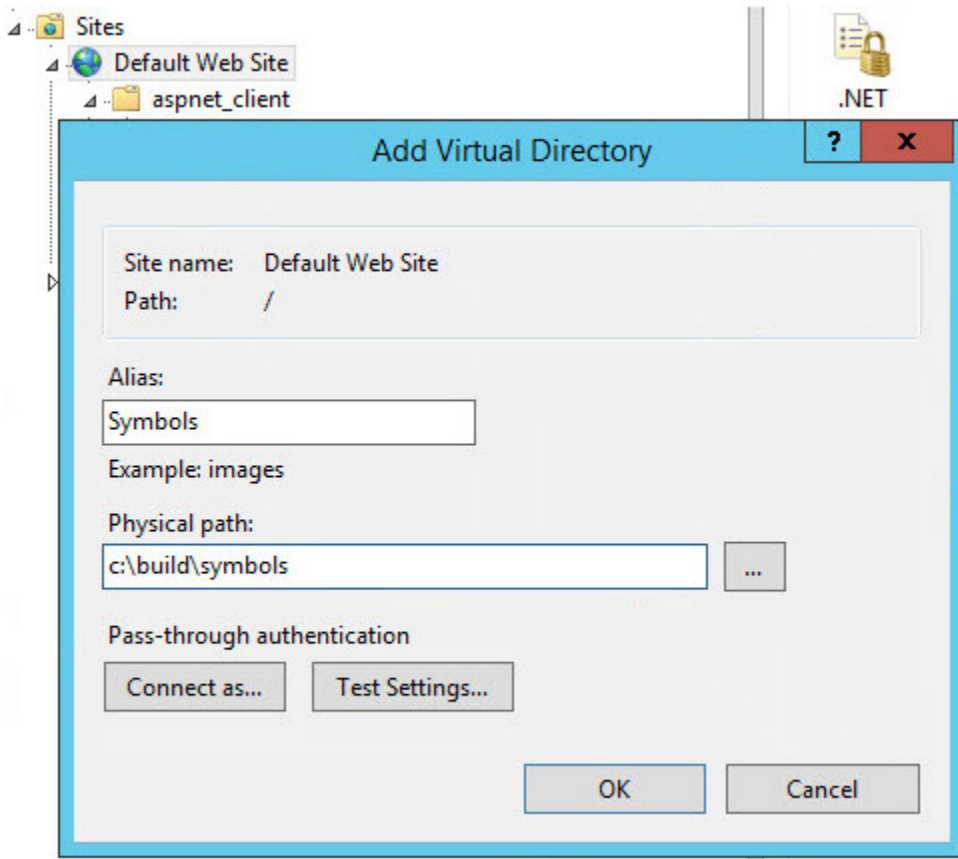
Sites
Default Web Site
aspnet_client
.NET

Add Virtual Directory
?
X

Site name: Default Web Site
Path: /

Alias:
Symbols
Example: images

Physical path:
c:\build\symbols
...

Pass-through authentication
Connect as...
Test Settings...

OK
Cancel